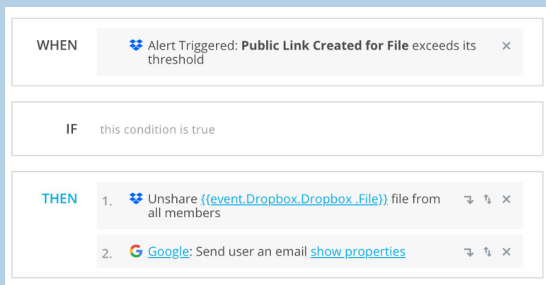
WHEN

Alert Triggered: **Public Link Created for File** exceeds its threshold ×

IF

this condition is true

THEN

1. Unshare {{event.Dropbox.Dropbox .File}} file from all members ×

2. Google: Send user an email show properties ×